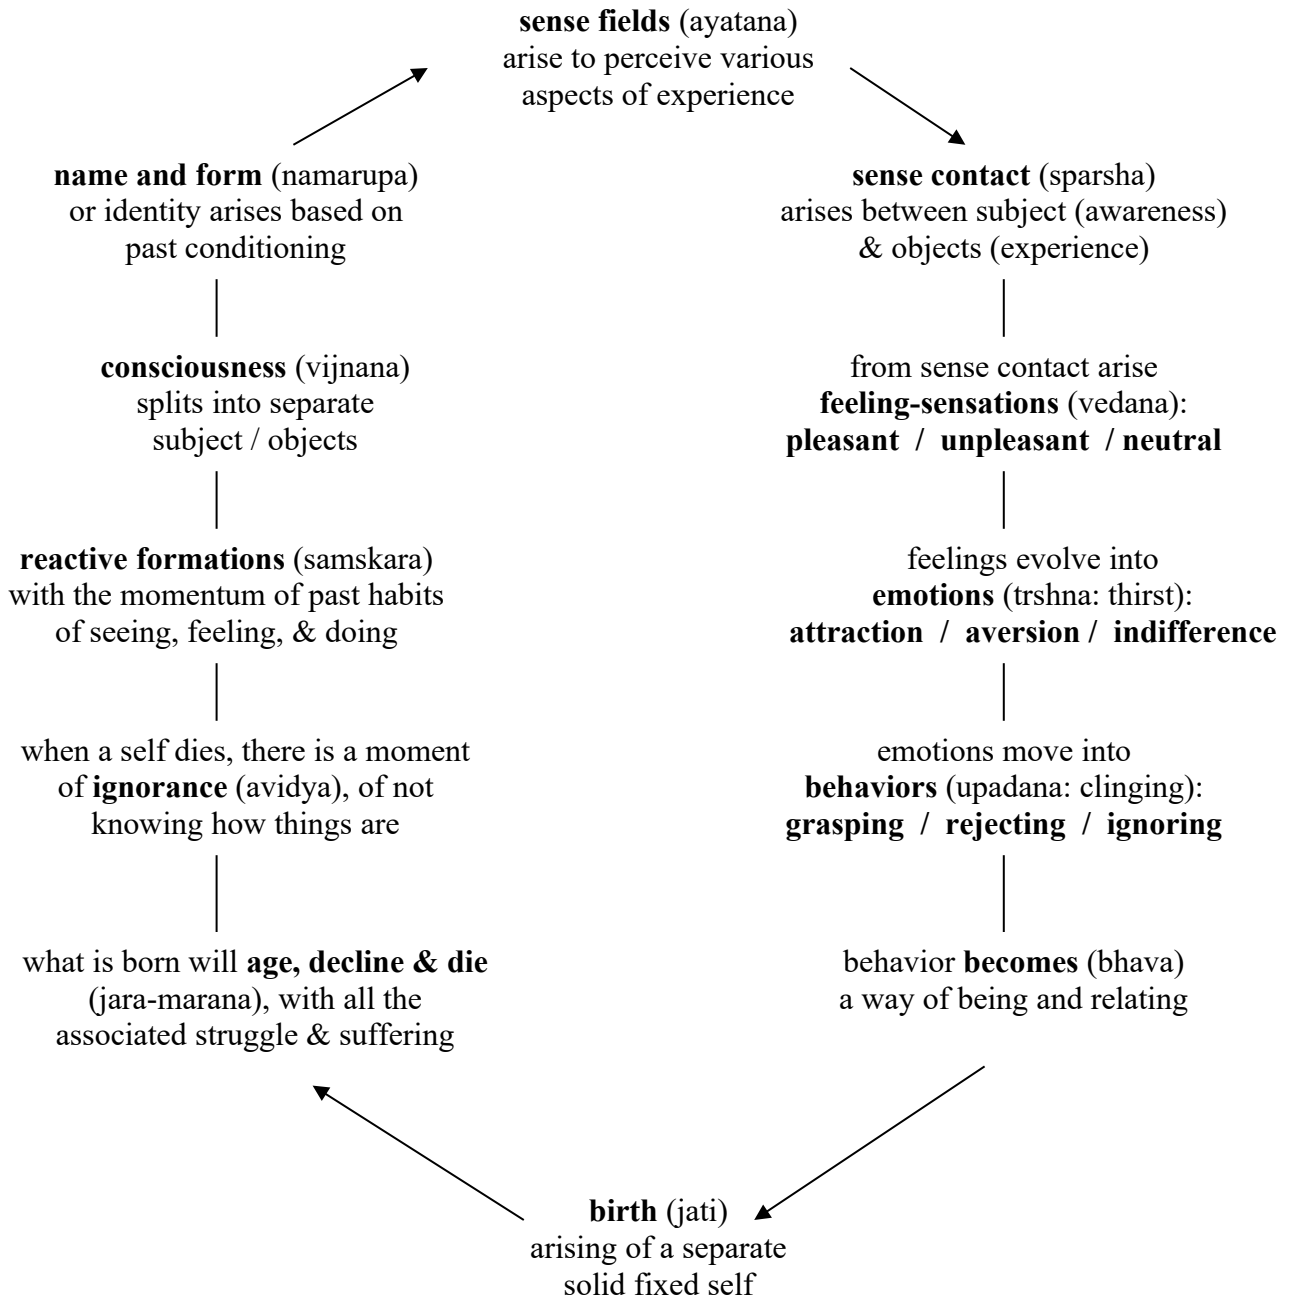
sense fields (ayatana) arise to perceive various aspects of experience

name and form (namarupa) or identity arises based on past conditioning

sense contact (sparsha) arises between subject (awareness) & objects (experience)

consciousness (vijnana) splits into separate subject / objects

from sense contact arise feeling-sensations (vedana): pleasant / unpleasant / neutral

reactive formations (samskara) with the momentum of past habits of seeing, feeling, & doing

feelings evolve into emotions (trshna: thirst): attraction / aversion / indifference

when a self dies, there is a moment of ignorance (avidya), of not knowing how things are

emotions move into behaviors (upadana: clinging): grasping / rejecting / ignoring

what is born will age, decline & die (jara-marana), with all the associated struggle & suffering

behavior becomes (bhava) a way of being and relating

birth (jati) arising of a separate solid fixed self